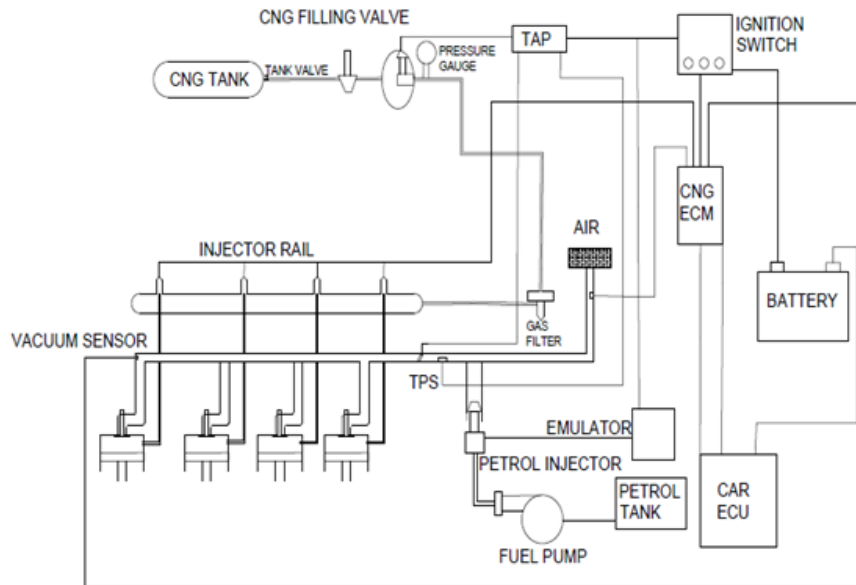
CNG FILLING VALVE

CNG TANK

TANK VALVE

PRESSURE GAUGE

TAP

IGNITION SWITCH

CNG ECM

INJECTOR RAIL

AIR

BATTERY

GAS FILTER

VACUUM SENSOR

TPS

EMULATOR

PETROL INJECTOR

PETROL TANK

CAR ECU

FUEL PUMP